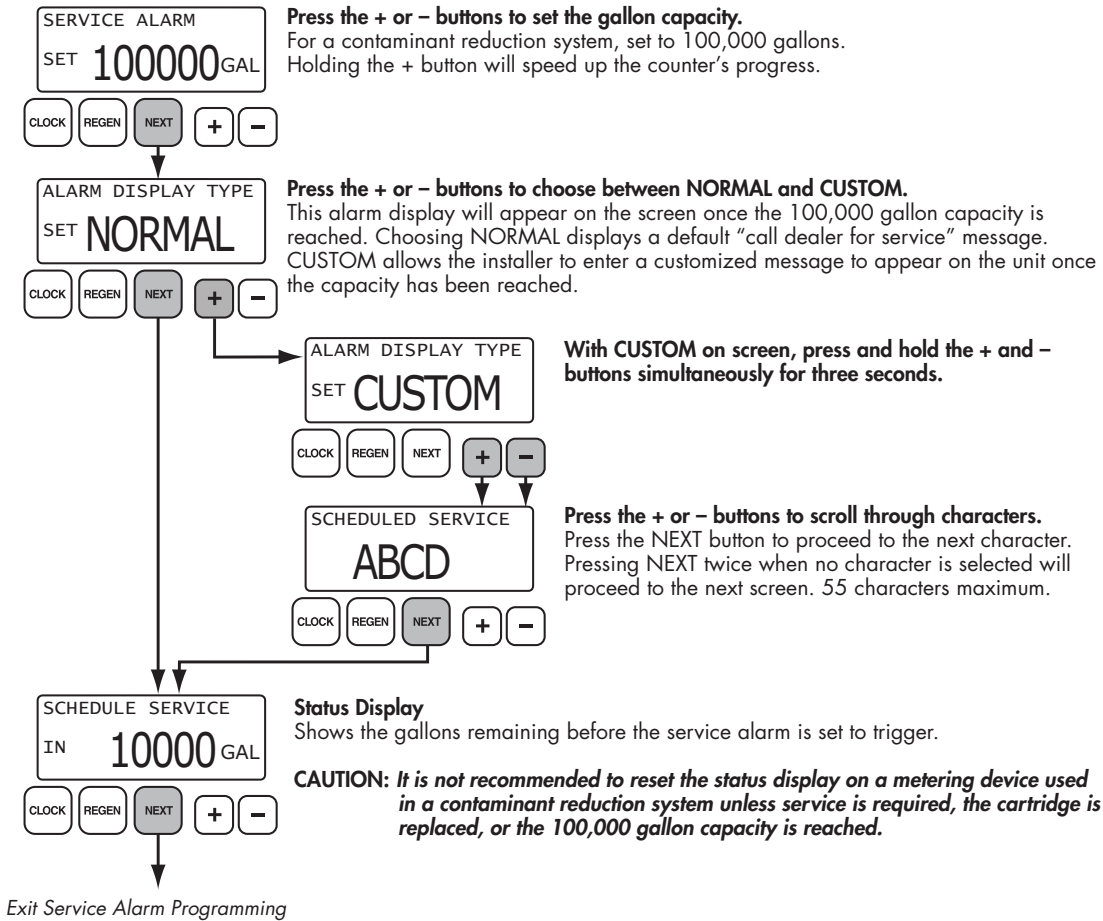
SERVICE ALARM
SET 100000 GAL

CLOCK REGEN NEXT + –

**Press the + or – buttons to set the gallon capacity.**
For a contaminant reduction system, set to 100,000 gallons. Holding the + button will speed up the counter's progress.

ALARM DISPLAY TYPE
SET NORMAL

CLOCK REGEN NEXT + –

**Press the + or – buttons to choose between NORMAL and CUSTOM.**
This alarm display will appear on the screen once the 100,000 gallon capacity is reached. Choosing NORMAL displays a default "call dealer for service" message. CUSTOM allows the installer to enter a customized message to appear on the unit once the capacity has been reached.

ALARM DISPLAY TYPE
SET CUSTOM

CLOCK REGEN NEXT + –

**With CUSTOM on screen, press and hold the + and – buttons simultaneously for three seconds.**

SCHEDULED SERVICE
ABCD

CLOCK REGEN NEXT + –

**Press the + or – buttons to scroll through characters.**
Press the NEXT button to proceed to the next character. Pressing NEXT twice when no character is selected will proceed to the next screen. 55 characters maximum.

SCHEDULE SERVICE
IN 10000 GAL

CLOCK REGEN NEXT + –

**Status Display**
Shows the gallons remaining before the service alarm is set to trigger.

**CAUTION:** *It is not recommended to reset the status display on a metering device used in a contaminant reduction system unless service is required, the cartridge is replaced, or the 100,000 gallon capacity is reached.*

*Exit Service Alarm Programming*